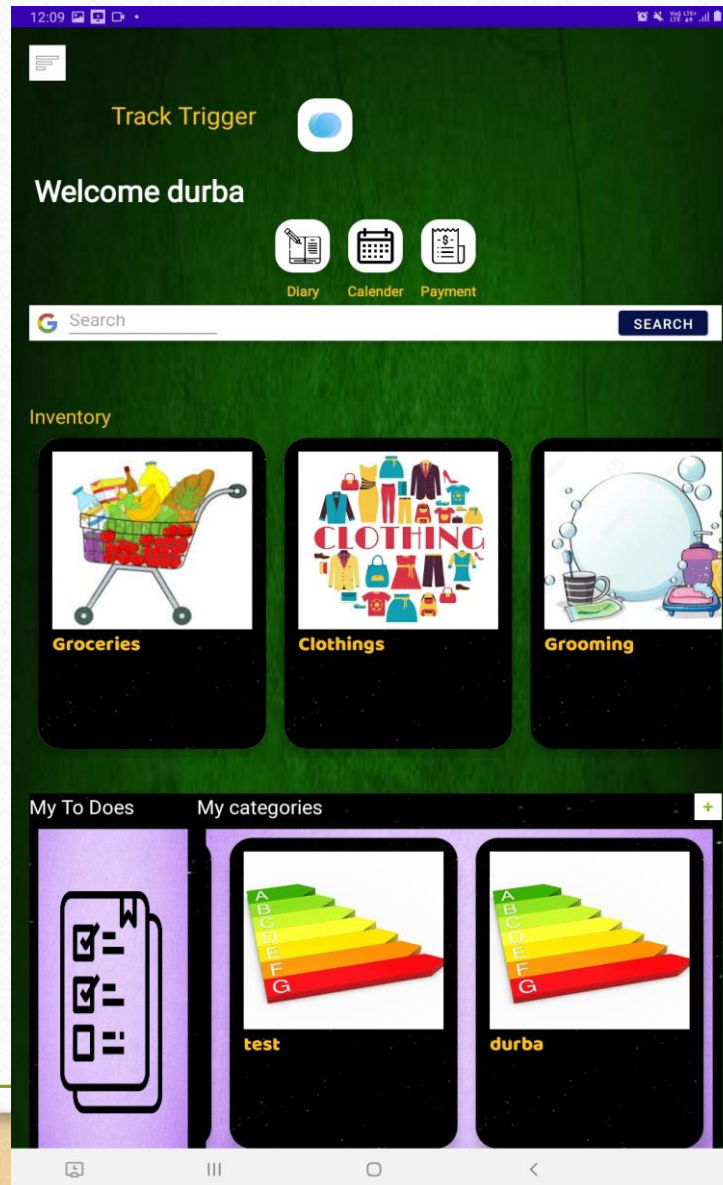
12:09

Track Trigger

Welcome durba

Diary Calender Payment

Search SEARCH

Inventory

CLOTHING

Groceries

Clothings

Grooming

My To Does

My categories

+

A
B
C
D
E
F
G

test

A
B
C
D
E
F
G

durba